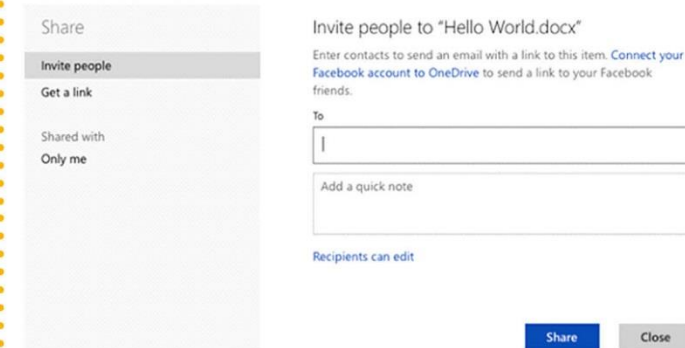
Share

Invite people

Get a link

Shared with

Only me

Invite people to "Hello World.docx"

Enter contacts to send an email with a link to this item. Connect your Facebook account to OneDrive to send a link to your Facebook friends.

To

Add a quick note

Recipients can edit

Share

Close